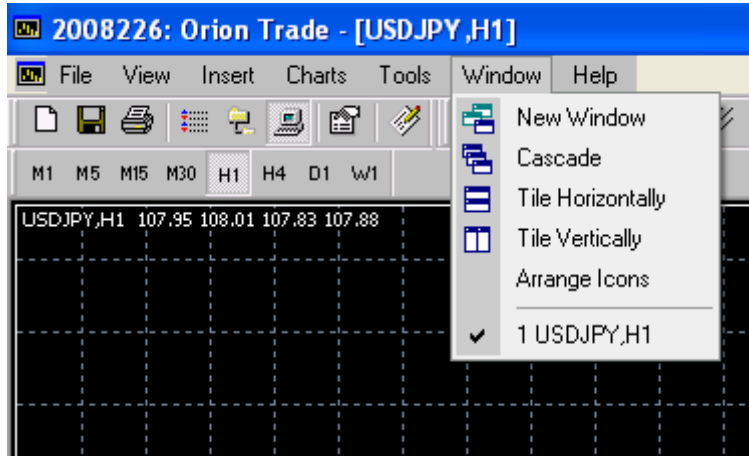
2008226: Orion Trade - [USDJPY,H1]

File View Insert Charts Tools Window Help

M1 M5 M15 M30 H1 H4 D1 W1

USDJPY,H1 107.95 108.01 107.83 107.88

New Window
Cascade
Tile Horizontally
Tile Vertically
Arrange Icons
1 USDJPY,H1